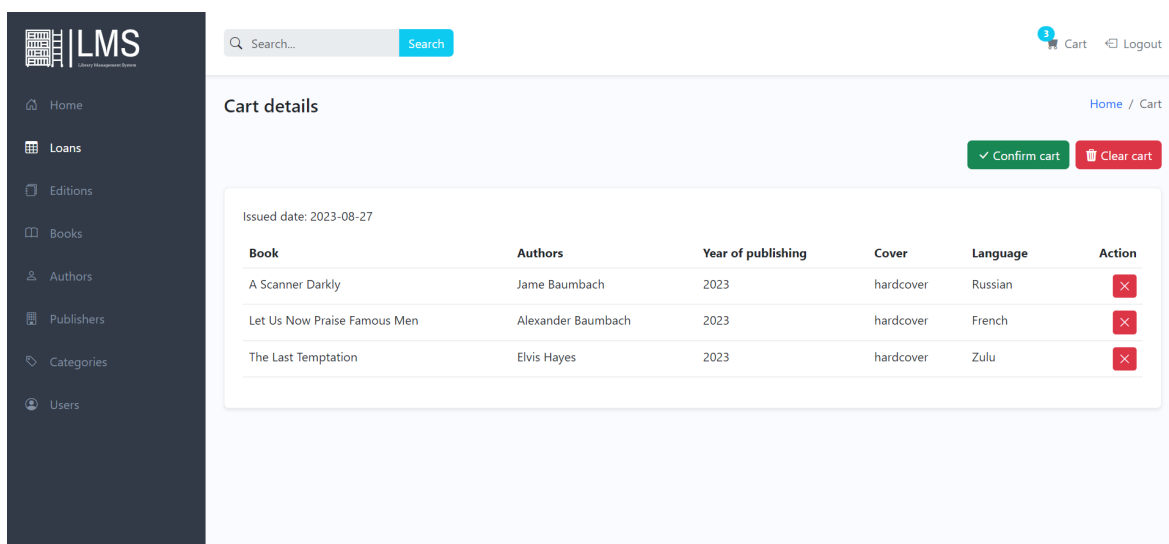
LMS
Library Management System

Home
Loans
Editions
Books
Authors
Publishers
Categories
Users

Search...
Search

3 Cart
Logout

Cart details

Home / Cart

✓ Confirm cart
Clear cart

Issued date: 2023-08-27

| Book | Authors | Year of publishing | Cover | Language | Action |
|---|---|---|---|---|---|
| A Scanner Darkly | Jame Baumbach | 2023 | hardcover | Russian | × |
| Let Us Now Praise Famous Men | Alexander Baumbach | 2023 | hardcover | French | × |
| The Last Temptation | Elvis Hayes | 2023 | hardcover | Zulu | × |